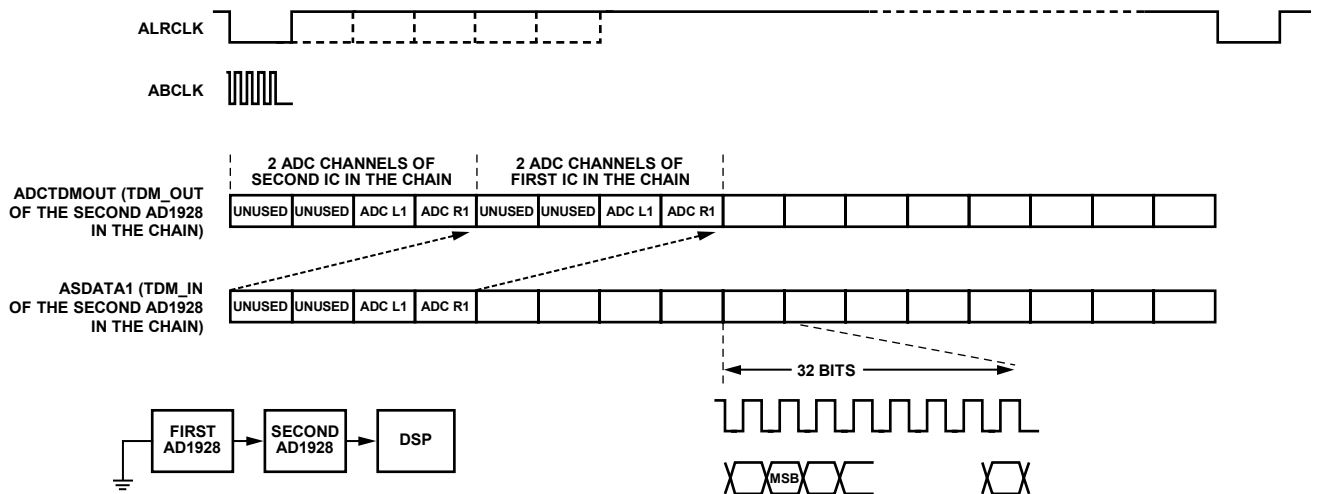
ALRCLK

ABCLK

2 ADC CHANNELS OF SECOND IC IN THE CHAIN

2 ADC CHANNELS OF FIRST IC IN THE CHAIN

ADCTDMOUT (TDM_OUT OF THE SECOND AD1928 IN THE CHAIN)

| UNUSED | UNUSED | ADC L1 | ADC R1 | UNUSED | UNUSED | ADC L1 | ADC R1 | | | | | | | | |
|---|---|---|---|---|---|---|---|---|---|---|---|---|---|---|---|

ASDATA1 (TDM_IN OF THE SECOND AD1928 IN THE CHAIN)

| UNUSED | UNUSED | ADC L1 | ADC R1 | | | | | | | | | | | | |
|---|---|---|---|---|---|---|---|---|---|---|---|---|---|---|---|

32 BITS

FIRST AD1928

SECOND AD1928

DSP

MSB